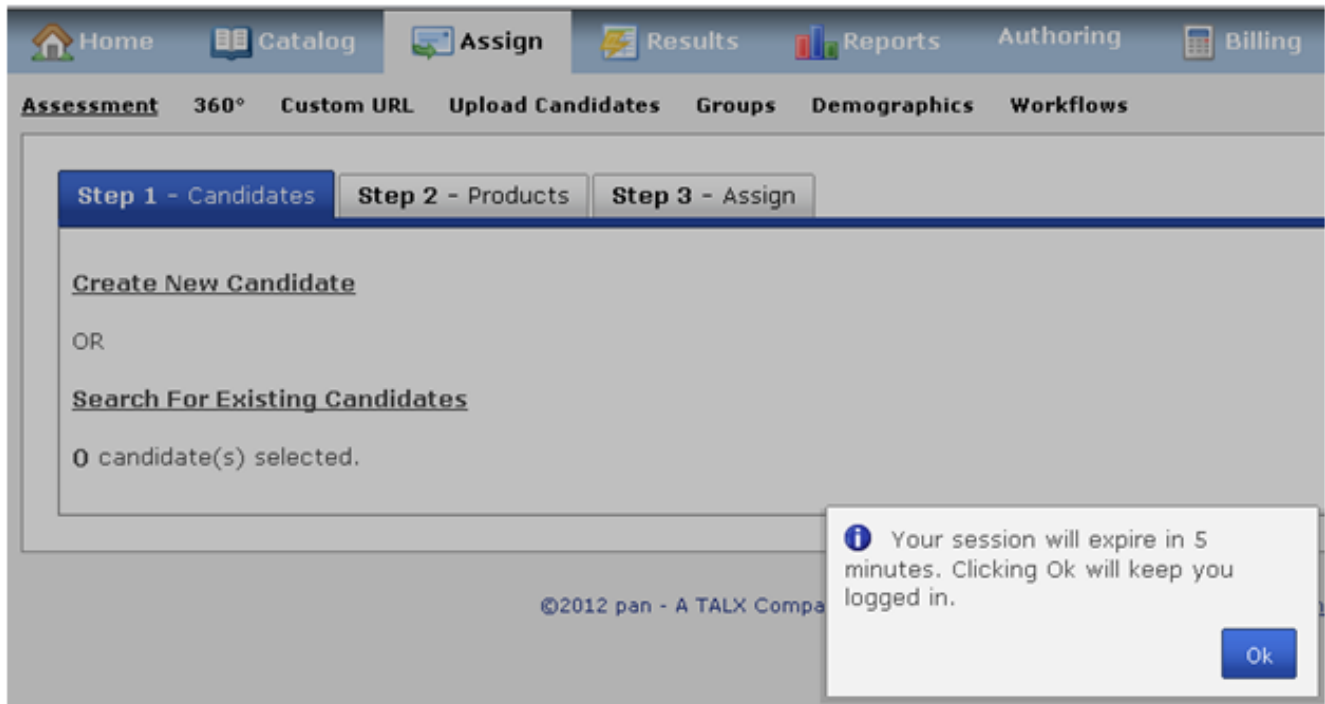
Home Catalog Assign Results Reports Authoring Billing

Assessment 360° Custom URL Upload Candidates Groups Demographics Workflows

Step 1 - Candidates Step 2 - Products Step 3 - Assign

Create New Candidate

OR

Search For Existing Candidates

0 candidate(s) selected.

©2012 pan - A TALX Compa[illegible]

Your session will expire in 5 minutes. Clicking Ok will keep you logged in.

Ok